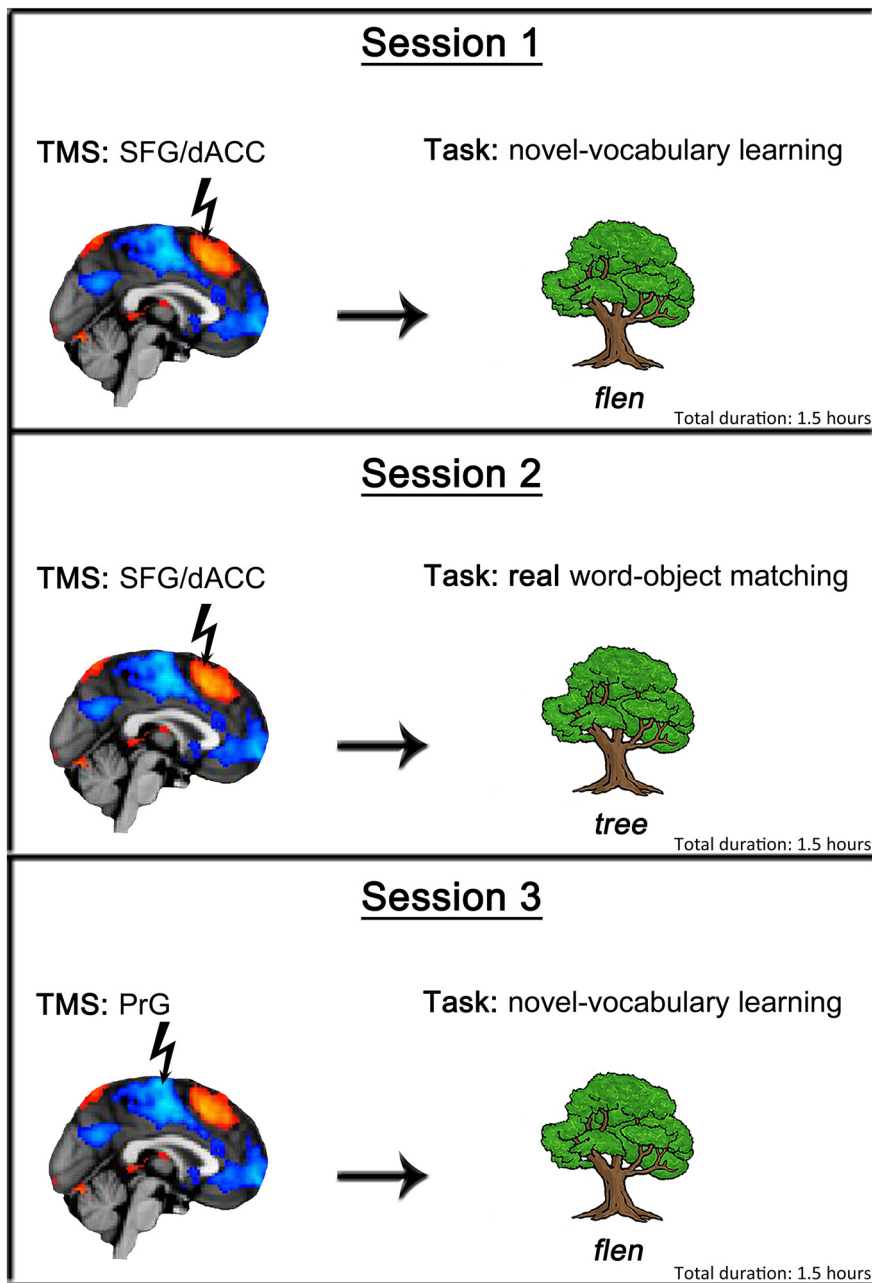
Session 1

TMS: SFG/dACC

Task: novel-vocabulary learning

flen

Total duration: 1.5 hours

Session 2

TMS: SFG/dACC

Task: real word-object matching

tree

Total duration: 1.5 hours

Session 3

TMS: PrG

Task: novel-vocabulary learning

flen

Total duration: 1.5 hours